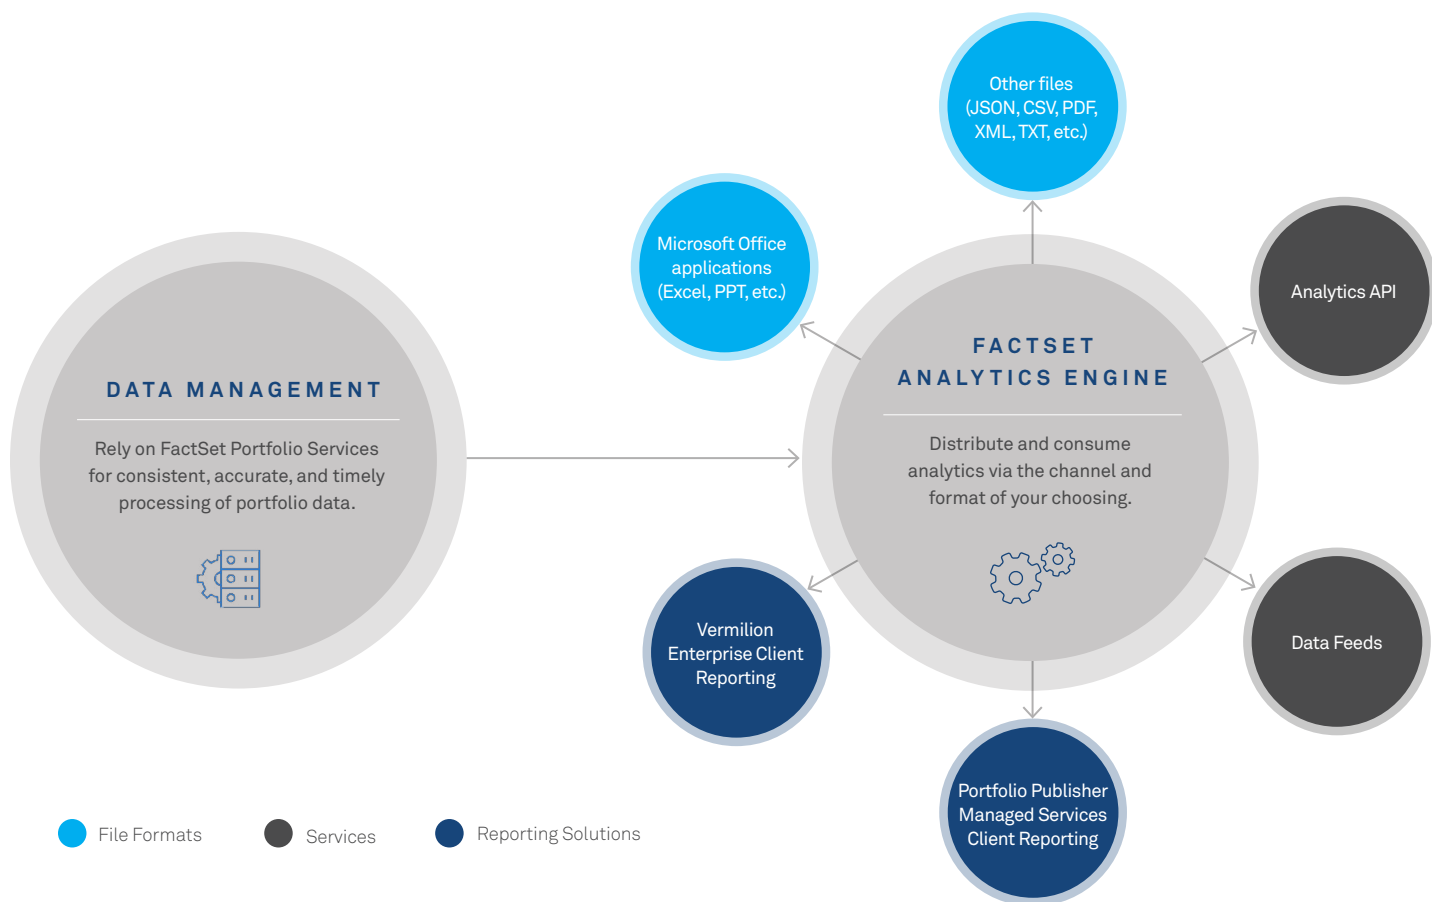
Other files (JSON, CSV, PDF, XML, TXT, etc.)

Microsoft Office applications (Excel, PPT, etc.)

Analytics API

DATA MANAGEMENT

Rely on FactSet Portfolio Services for consistent, accurate, and timely processing of portfolio data.

FACTSET ANALYTICS ENGINE

Distribute and consume analytics via the channel and format of your choosing.

Vermilion Enterprise Client Reporting

Data Feeds

Portfolio Publisher Managed Services Client Reporting

File Formats

Services

Reporting Solutions